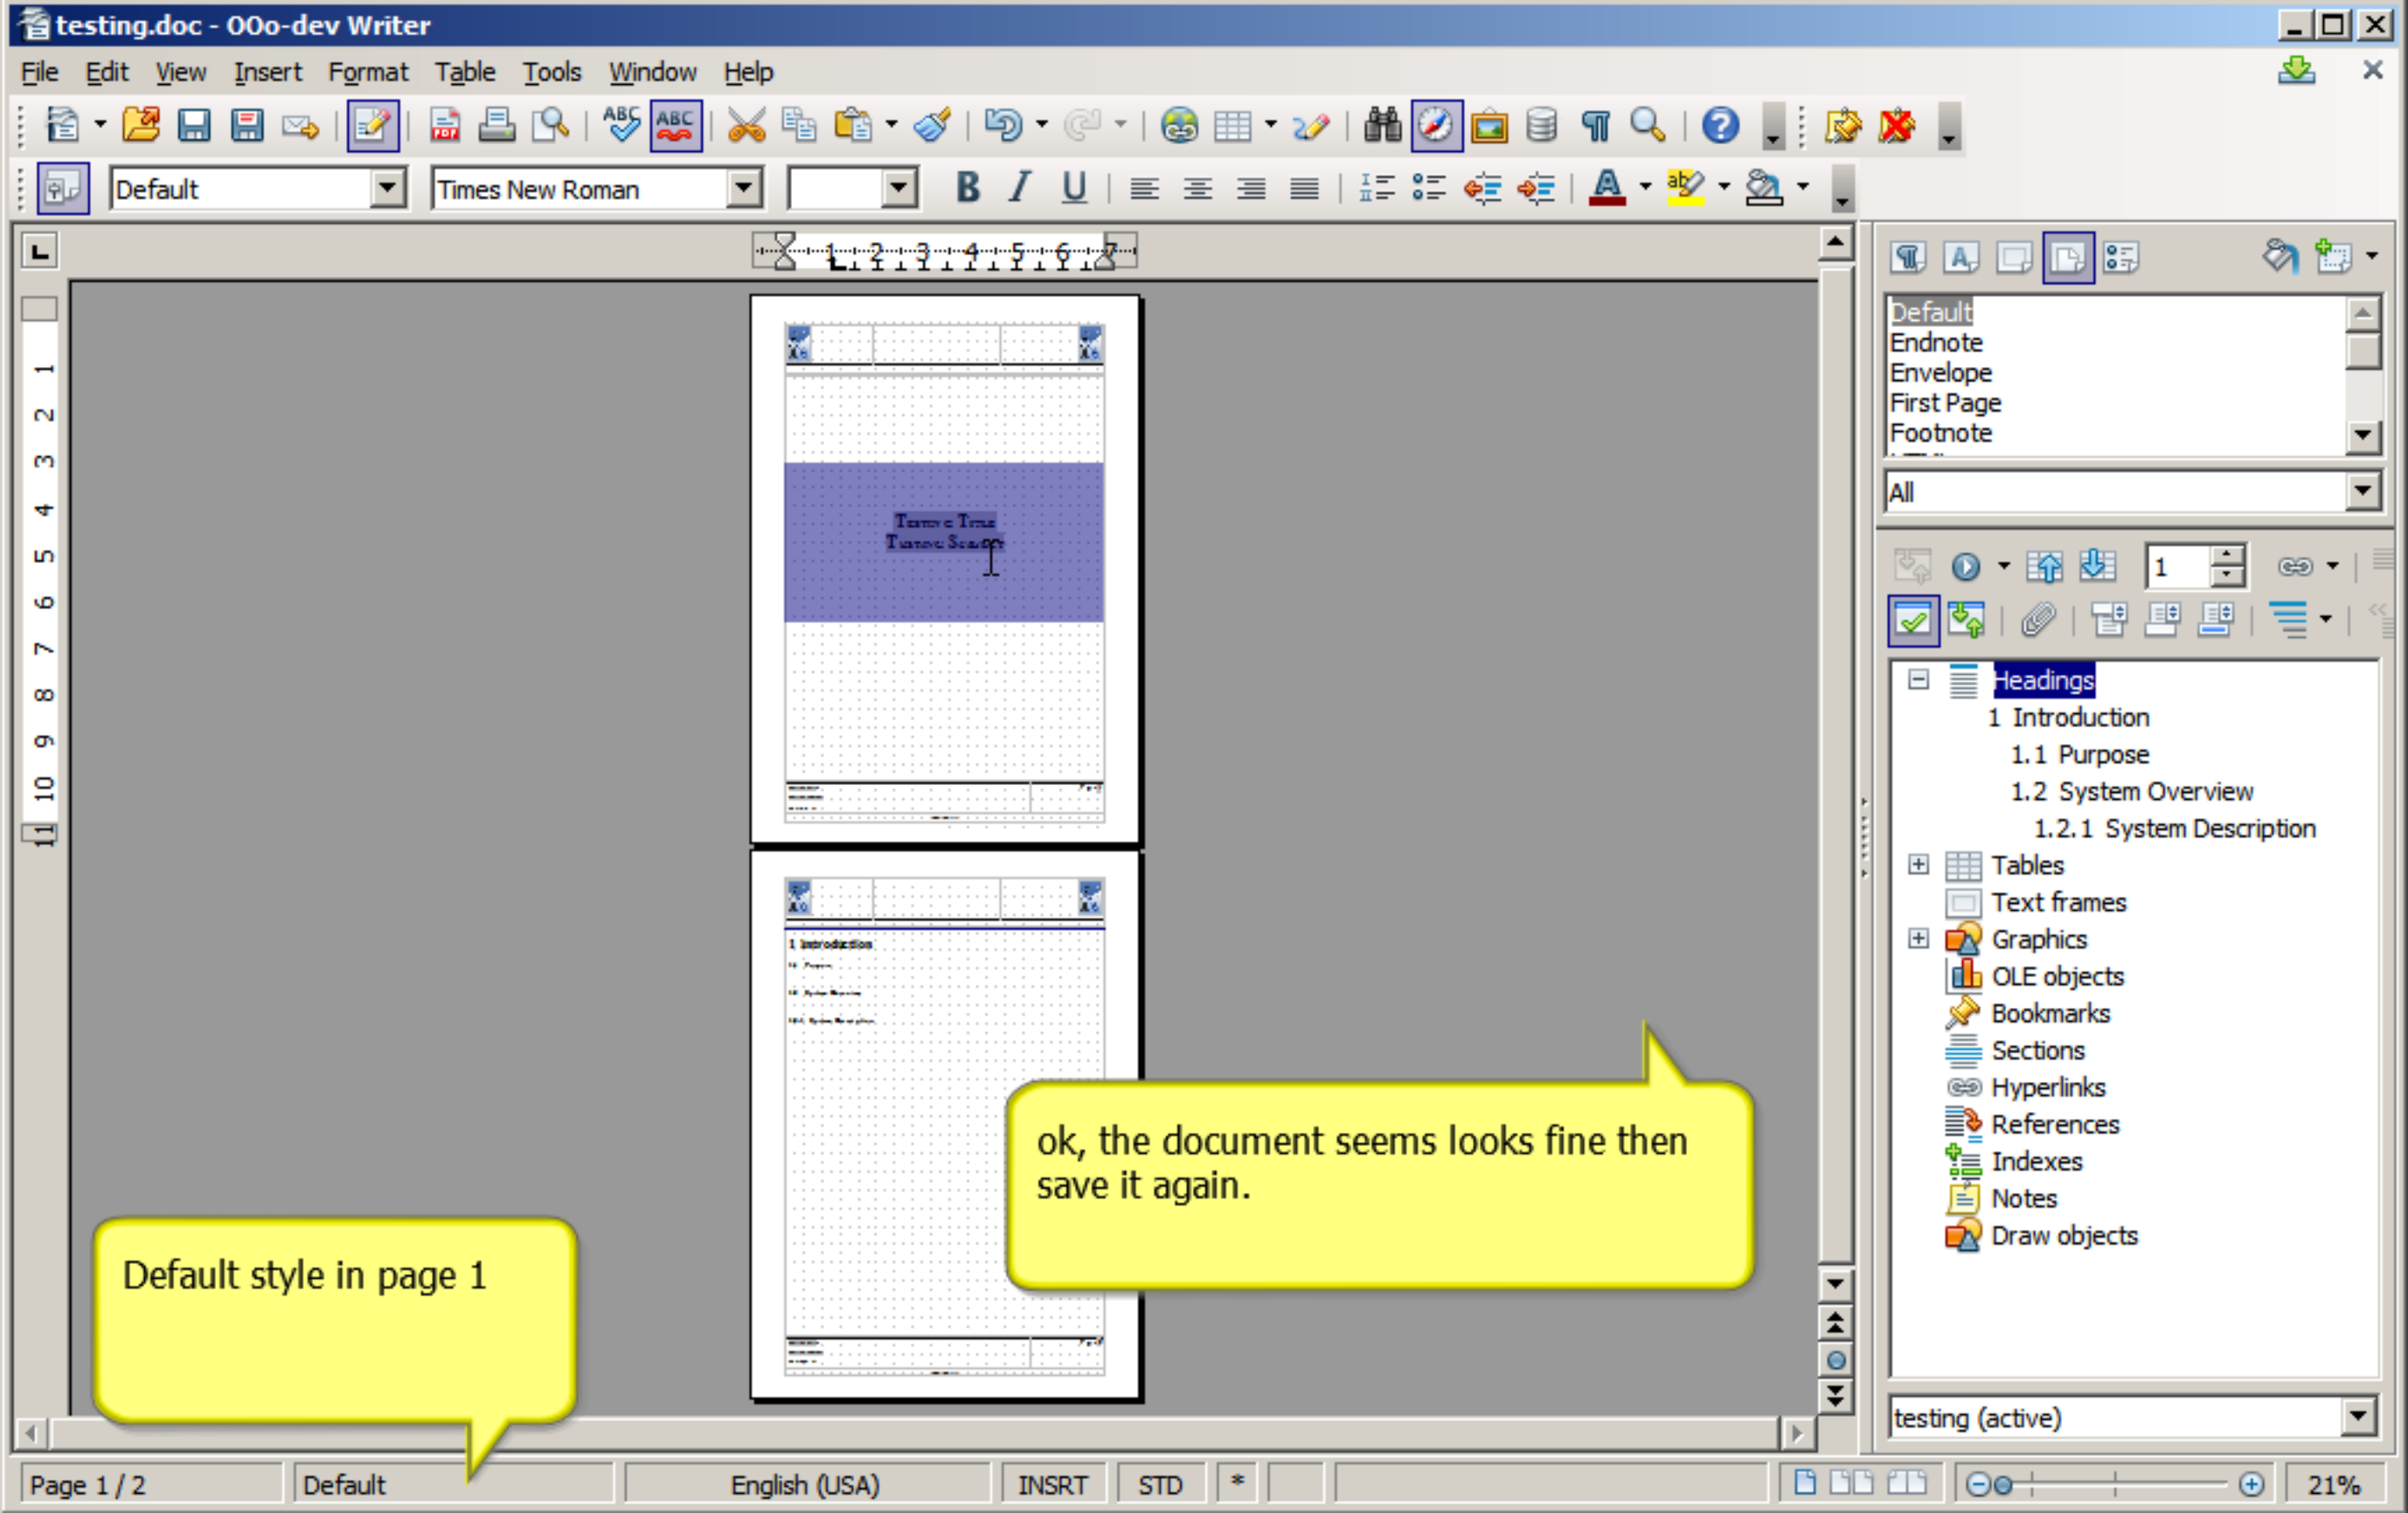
testing.doc - OOo-dev Writer

File Edit View Insert Format Table Tools Window Help

Default Times New Roman

B I U

1 2 3 4 5 6 7

1 2 3 4 5 6 7 8 9 10 11

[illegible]
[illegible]

1 Introduction

Default
Endnote
Envelope
First Page
Footnote

All

1

Headings
1 Introduction
1.1 Purpose
1.2 System Overview
1.2.1 System Description
Tables
Text frames
Graphics
OLE objects
Bookmarks
Sections
Hyperlinks
References
Indexes
Notes
Draw objects

testing (active)

ok, the document seems looks fine then save it again.

Default style in page 1

Page 1 / 2 | Default | English (USA) | INSRT | STD | * | 21%